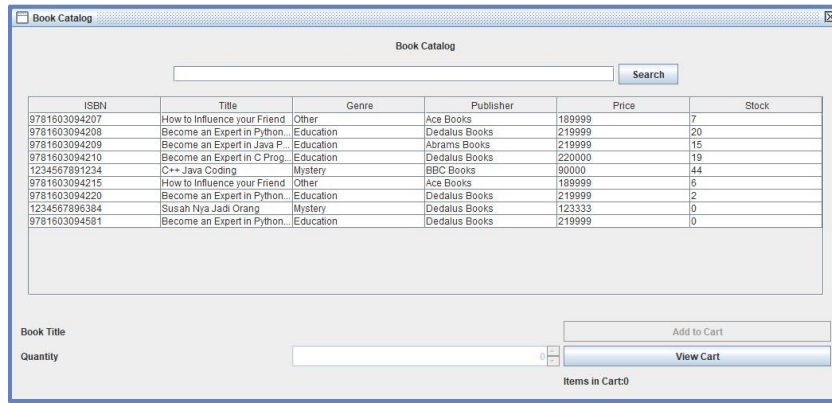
Book Catalog

Book Catalog

Search

| ISBN | Title | Genre | Publisher | Price | Stock |
|---|---|---|---|---|---|
| 9781603094207 | How to Influence your Friend | Other | Ace Books | 189999 | 7 |
| 9781603094208 | Become an Expert in Python... | Education | Dedalus Books | 219999 | 20 |
| 9781603094209 | Become an Expert in Java P... | Education | Abrams Books | 219999 | 15 |
| 9781603094210 | Become an Expert in C Prog... | Education | Dedalus Books | 220000 | 19 |
| 1234567891234 | C++ Java Coding | Mystery | BBC Books | 90000 | 44 |
| 9781603094215 | How to Influence your Friend | Other | Ace Books | 189999 | 6 |
| 9781603094220 | Become an Expert in Python... | Education | Dedalus Books | 219999 | 2 |
| 1234567896384 | Susah Nya Jadi Orang | Mystery | Dedalus Books | 123333 | 0 |
| 9781603094581 | Become an Expert in Python... | Education | Dedalus Books | 219999 | 0 |

Book Title

Add to Cart

Quantity

0

View Cart

Items in Cart:0